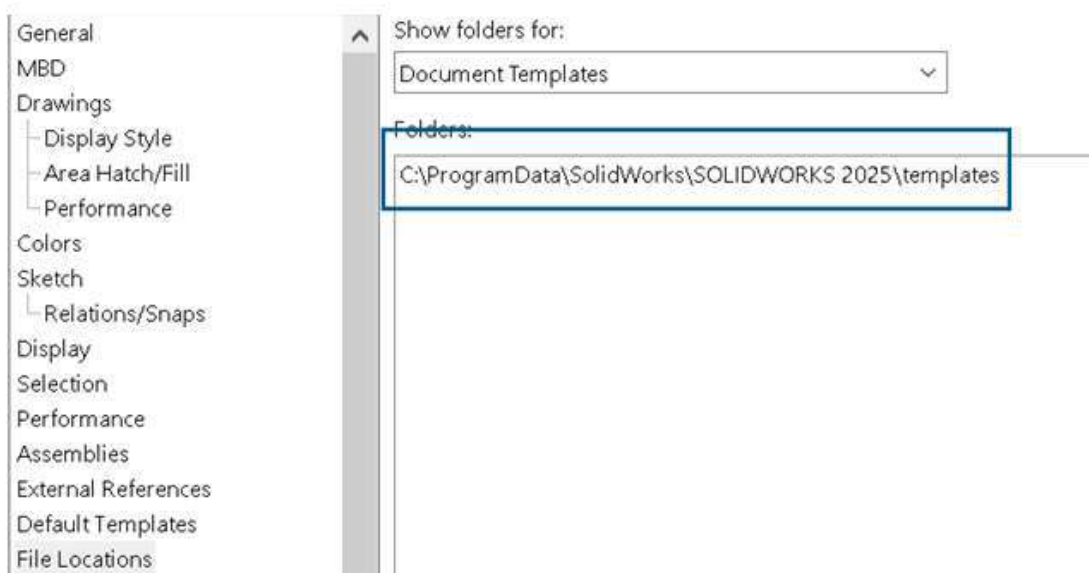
General
MBD
Drawings
Display Style
Area Hatch/Fill
Performance
Colors
Sketch
Relations/Snaps
Display
Selection
Performance
Assemblies
External References
Default Templates
File Locations

Show folders for:
Document Templates

Folders:
C:\ProgramData\SolidWorks\SOLIDWORKS 2025\templates